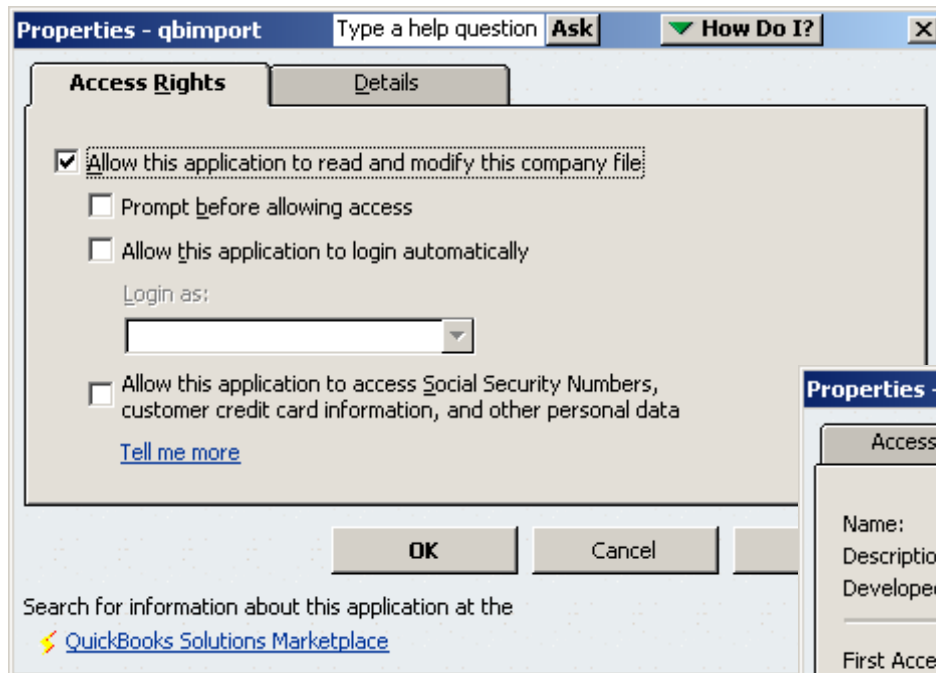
Properties - qbimport

Type a help question Ask

How Do I?

X

Access Rights

Details

Allow this application to read and modify this company file

Prompt before allowing access

Allow this application to login automatically

Login as:

Allow this application to access Social Security Numbers, customer credit card information, and other personal data

Tell me more

OK

Cancel

Search for information about this application at the

QuickBooks Solutions Marketplace

Properties -

Access

Name:

Descriptio

Develope

First Acce